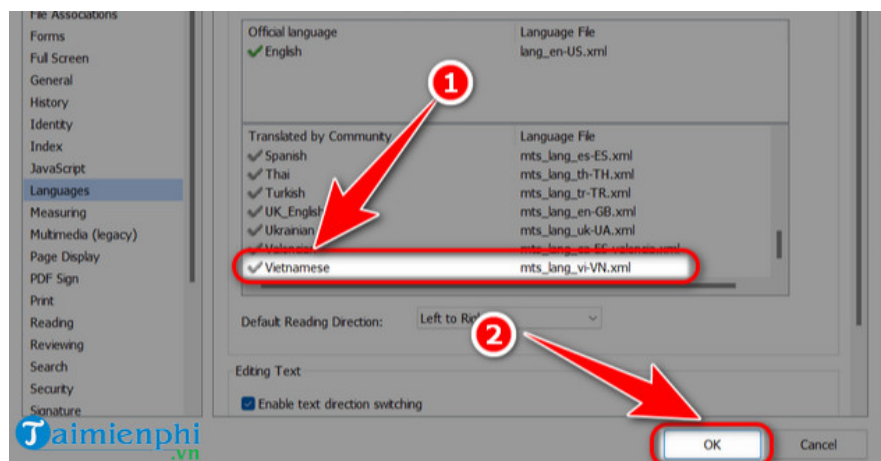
File Associations
Forms
Full Screen
General
History
Identity
Index
JavaScript
Languages
Measuring
Multimedia (legacy)
Page Display
PDF Sign
Print
Reading
Reviewing
Search
Security
Signature

| Official language | Language File |
|---|---|
| English | lang_en-US.xml |

| Translated by Community | Language File |
|---|---|
| Spanish | mts_lang_es-ES.xml |
| Thai | mts_lang_th-TH.xml |
| Turkish | mts_lang_tr-TR.xml |
| UK_English | mts_lang_en-GB.xml |
| Ukrainian | mts_lang_uk-UA.xml |
| Valencia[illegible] | mts_lang_es-ES-valencia.xml |
| Vietnamese | mts_lang_vi-VN.xml |

1

Default Reading Direction: Left to Ri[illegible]

2

Editing Text
Enable text direction switching

OK
Cancel

Taimienphi.vn